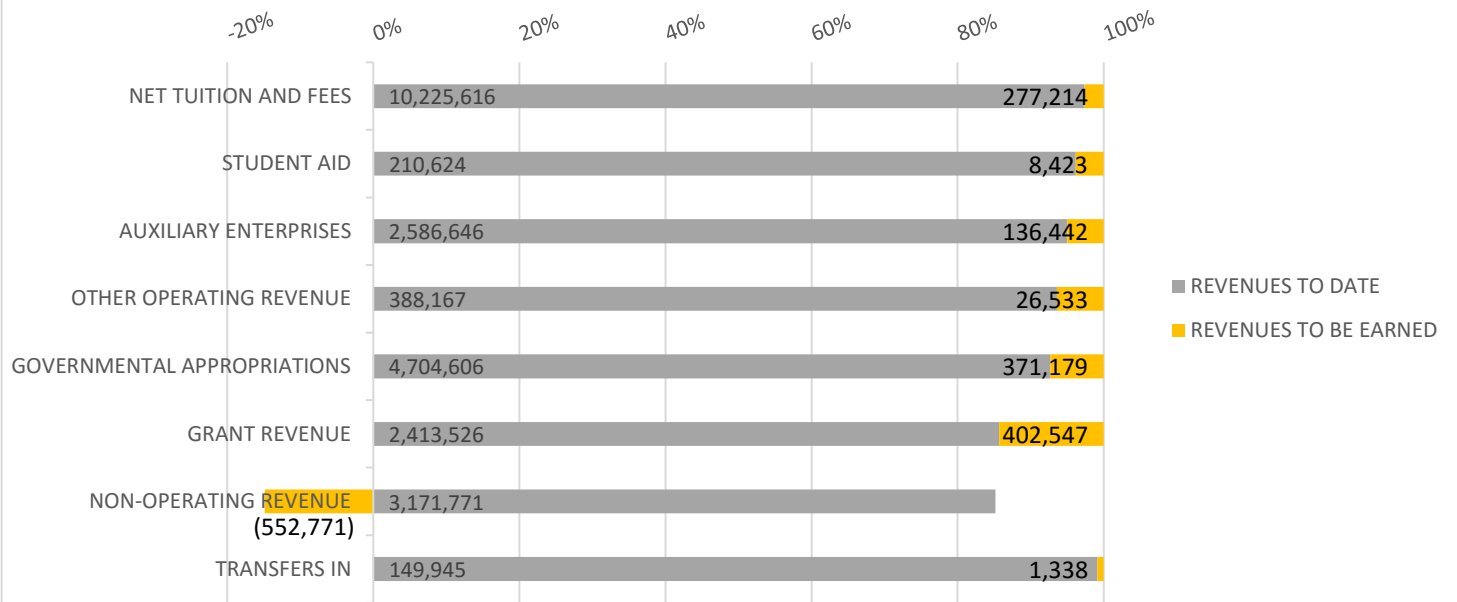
-20% 0% 20% 40% 60% 80% 100%

NET TUITION AND FEES 10,225,616 277,214

STUDENT AID 210,624 8,423

AUXILIARY ENTERPRISES 2,586,646 136,442

OTHER OPERATING REVENUE 388,167 26,533

GOVERNMENTAL APPROPRIATIONS 4,704,606 371,179

GRANT REVENUE 2,413,526 402,547

NON-OPERATING REVENUE (552,771) 3,171,771

TRANSFERS IN 149,945 1,338

REVENUES TO DATE
REVENUES TO BE EARNED